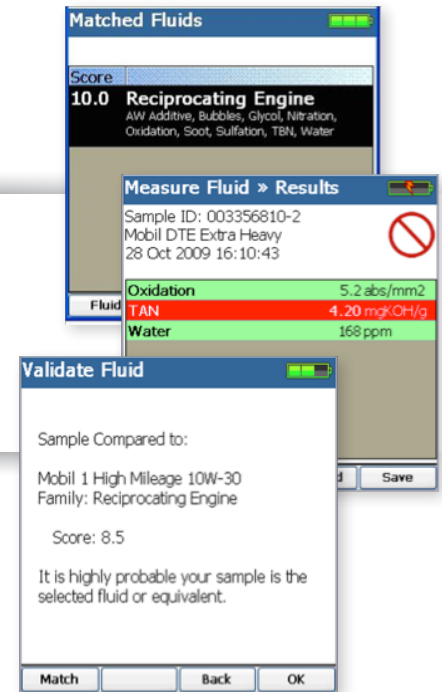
Matched Fluids

Score
10.0 Reciprocating Engine
AW Additive, Bubbles, Glycol, Nitration, Oxidation, Soot, Sulfation, TBN, Water

Fluid

Measure Fluid » Results

Sample ID: 003356810-2
Mobil DTE Extra Heavy
28 Oct 2009 16:10:43

| | |
|---|---|
| Oxidation | 5.2 abs/mm2 |
| TAN | 4.20 mgKOH/g |
| Water | 168 ppm |

d Save

Validate Fluid

Sample Compared to:

Mobil 1 High Mileage 10W-30
Family: Reciprocating Engine

Score: 8.5

It is highly probable your sample is the selected fluid or equivalent.

Match Back OK